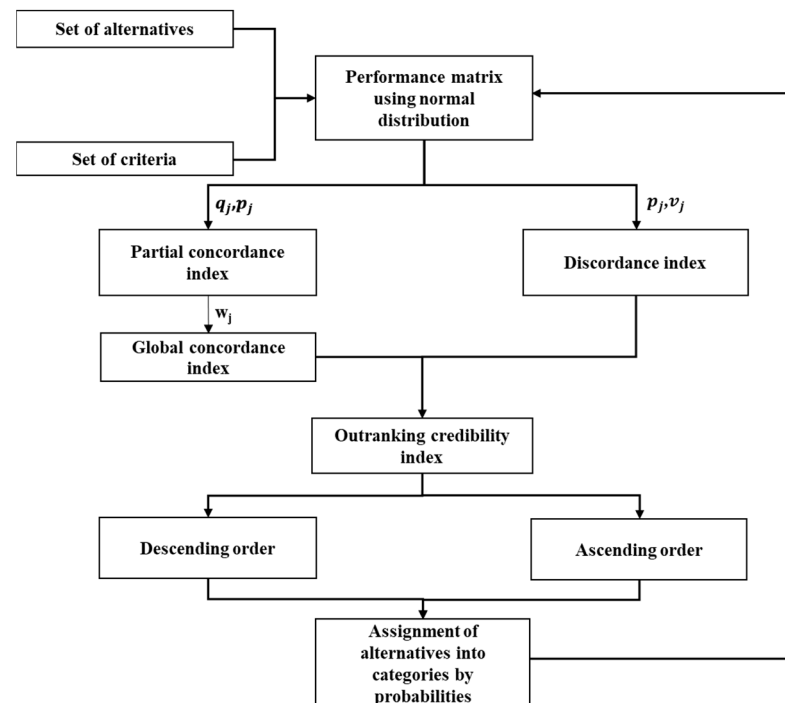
Set of alternatives

Set of criteria

Performance matrix using normal distribution

$q_j, p_j$

$p_j, v_j$

Partial concordance index

Discordance index

$w_j$

Global concordance index

Outranking credibility index

Descending order

Ascending order

Assignment of alternatives into categories by probabilities